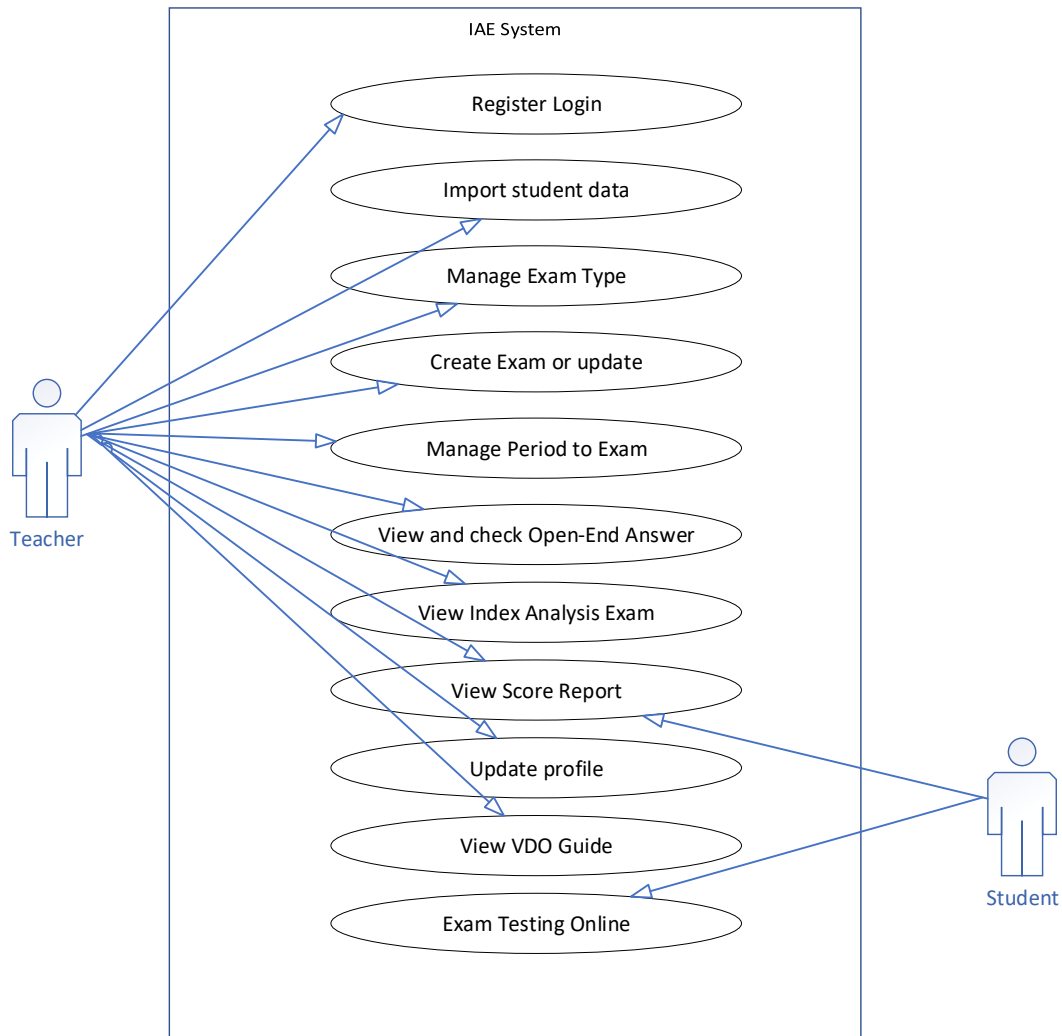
IAE System

Register Login

Import student data

Manage Exam Type

Create Exam or update

Manage Period to Exam

View and check Open-End Answer

View Index Analysis Exam

View Score Report

Update profile

View VDO Guide

Exam Testing Online

Teacher

Student